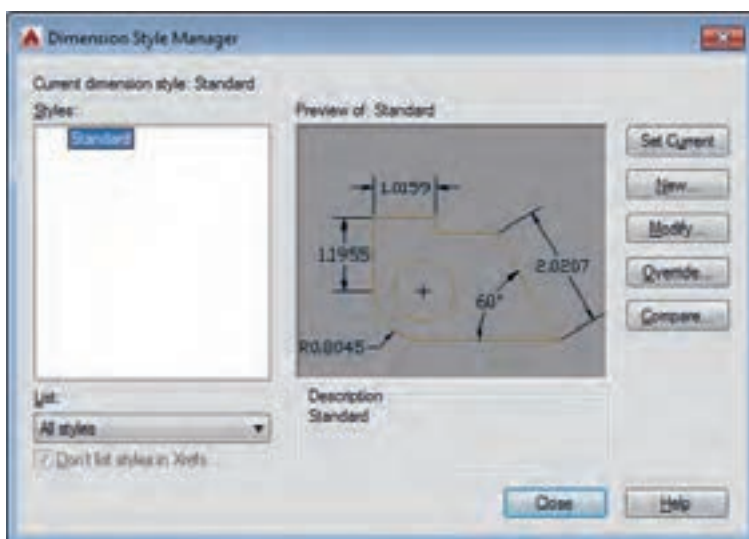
Dimension Style Manager

Current dimension style: Standard

Styles:

Standard

Preview of: Standard

1.0159

1.1955

2.0207

60°

R0.8045

Set Current

New...

Modify...

Override...

Compare...

List:

All styles

Don't list styles in Xrefs

Description

Standard

Close

Help